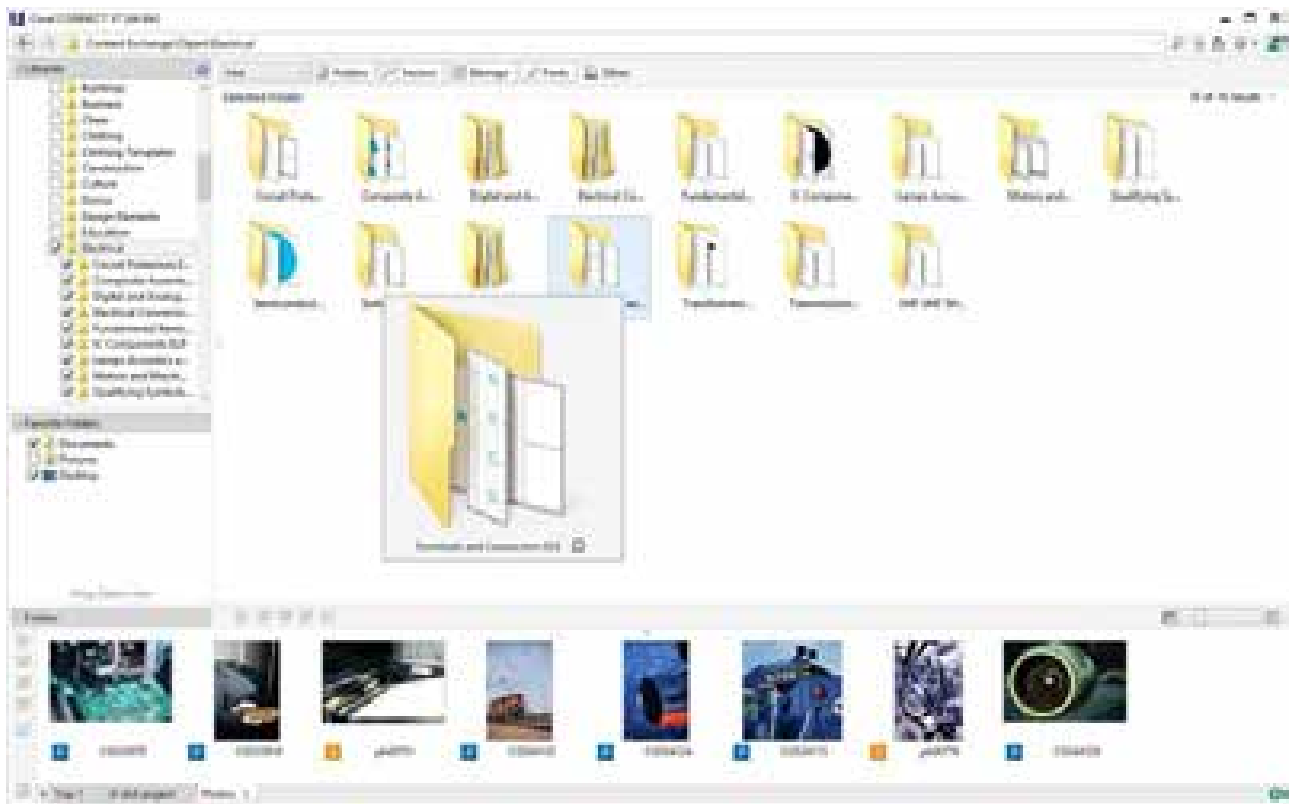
Corel CONNECT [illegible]

Content Exchange\Object\Electrical

Libraries

Animals
Business
Chess
Clothing
Clothing Templates
Construction
Culture
Dance
Design Elements
Education
Electrical
Circuit Protection E...
Composite Assemb...
Digital and Analog...
Electrical Connecti...
Fundamental Items...
IC Components ELE
Lamps Acoustics a...
Motors and Machi...
Qualifying Symbols...

Favorite Folders

Documents
Pictures
Desktop

Selected Folder

Circuit Prote...
Composite A...
Digital and A...
Electrical Co...
Fundamental...
IC Compone...
Lamps Acou...
Motors and...
Qualifying Sy...
Semiconduct...
Swit...
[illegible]
Transformer...
Transmission...
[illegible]

Terminals and Connectors ELE

Photos

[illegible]
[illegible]
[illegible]
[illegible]
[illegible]
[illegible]
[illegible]
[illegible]

Tray 1
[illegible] project
Photos